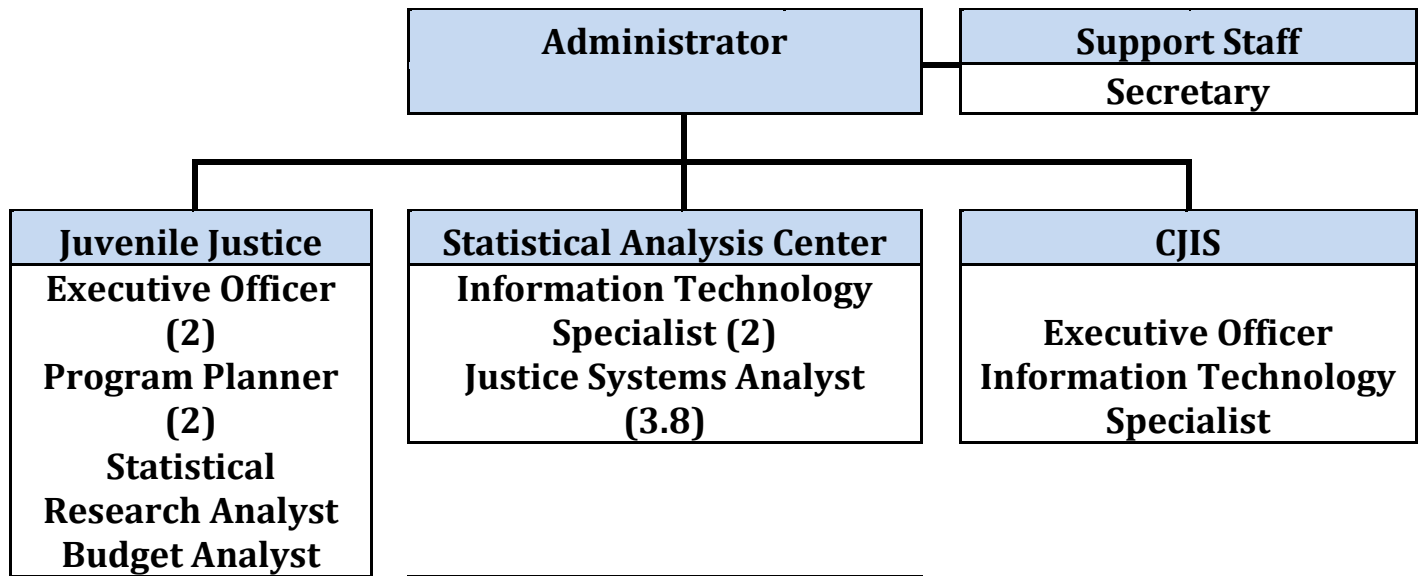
Administrator

Support Staff
Secretary

Juvenile Justice
Executive Officer (2)
Program Planner (2)
Statistical Research Analyst
Budget Analyst

Statistical Analysis Center
Information Technology Specialist (2)
Justice Systems Analyst (3.8)

CJIS
Executive Officer
Information Technology Specialist